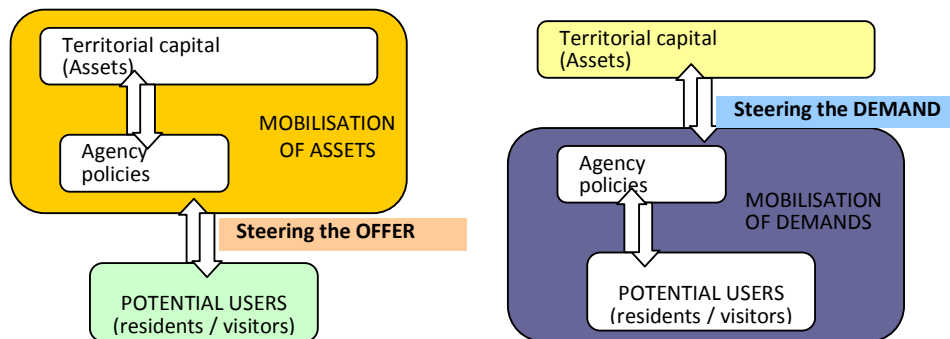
Territorial capital
(Assets)

Agency policies

MOBILISATION OF ASSETS

Steering the OFFER

POTENTIAL USERS
(residents / visitors)

Territorial capital
(Assets)

Steering the DEMAND

Agency policies

MOBILISATION OF DEMANDS

POTENTIAL USERS
(residents / visitors)